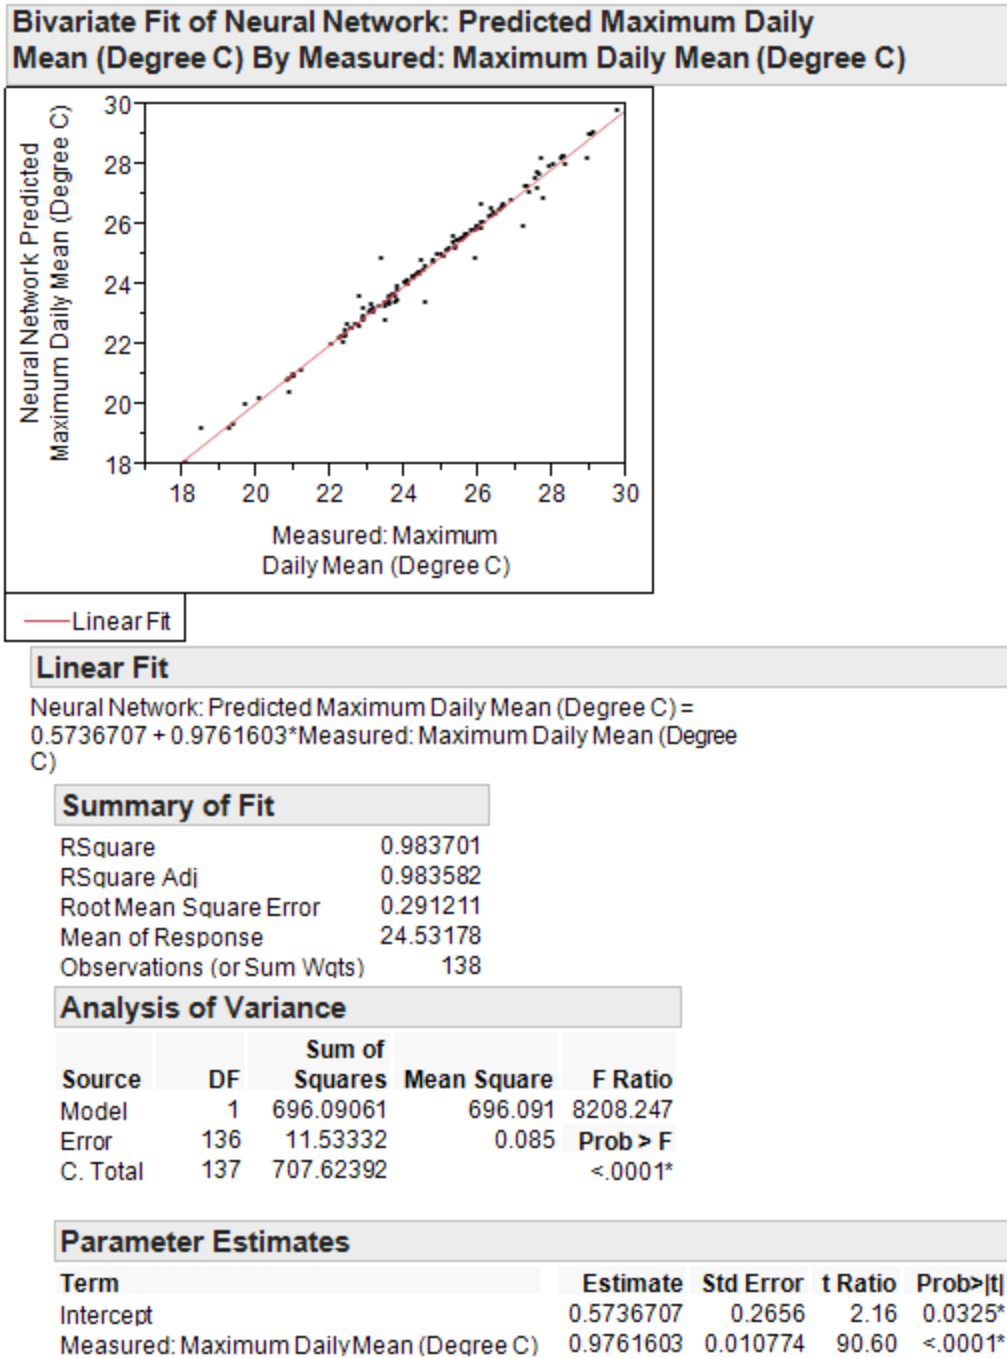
Bivariate Fit of Neural Network: Predicted Maximum Daily Mean (Degree C) By Measured: Maximum Daily Mean (Degree C)

Neural Network Predicted Maximum Daily Mean (Degree C)

30
28
26
24
22
20
18

18 20 22 24 26 28 30

Measured: Maximum Daily Mean (Degree C)

Linear Fit

Linear Fit

Neural Network: Predicted Maximum Daily Mean (Degree C) = 0.5736707 + 0.9761603*Measured: Maximum Daily Mean (Degree C)

Summary of Fit

| | |
|---|---|
| RSquare | 0.983701 |
| RSquare Adj | 0.983582 |
| Root Mean Square Error | 0.291211 |
| Mean of Response | 24.53178 |
| Observations (or Sum Wgts) | 138 |

Analysis of Variance

| Source | DF | Sum of Squares | Mean Square | F Ratio |
|---|---|---|---|---|
| Model | 1 | 696.09061 | 696.091 | 8208.247 |
| Error | 136 | 11.53332 | 0.085 | Prob > F |
| C. Total | 137 | 707.62392 | | <.0001* |

Parameter Estimates

| Term | Estimate | Std Error | t Ratio | Prob>\|t\| |
|---|---|---|---|---|
| Intercept | 0.5736707 | 0.2656 | 2.16 | 0.0325* |
| Measured: Maximum Daily Mean (Degree C) | 0.9761603 | 0.010774 | 90.60 | <.0001* |